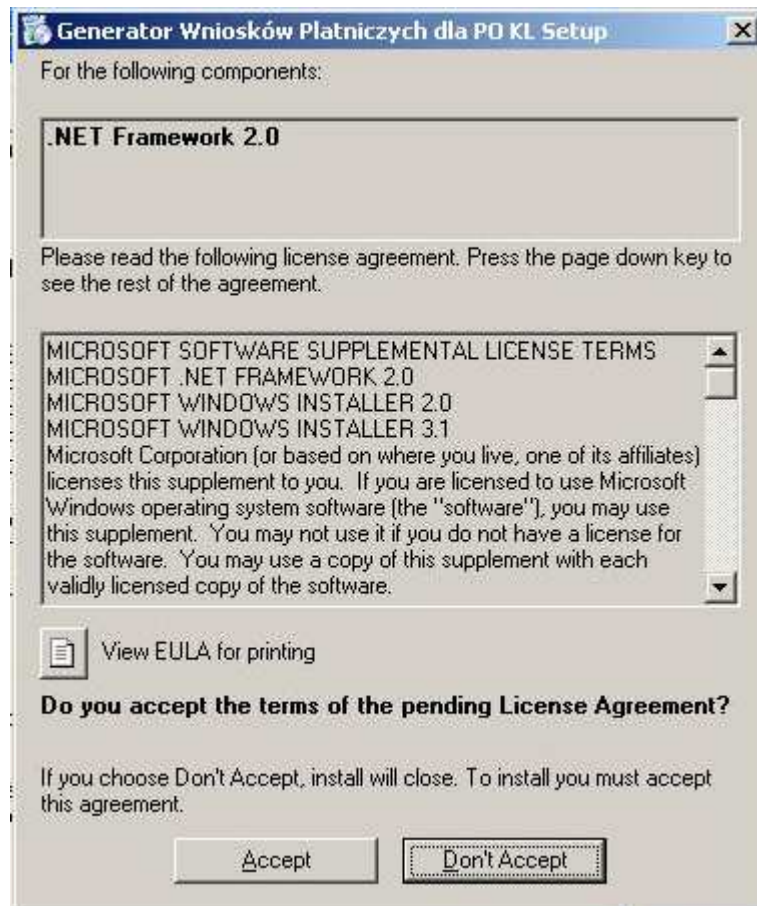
Generator Wniosków Platniczych dla PO KL Setup

For the following components:

.NET Framework 2.0

Please read the following license agreement. Press the page down key to see the rest of the agreement.

MICROSOFT SOFTWARE SUPPLEMENTAL LICENSE TERMS
MICROSOFT .NET FRAMEWORK 2.0
MICROSOFT WINDOWS INSTALLER 2.0
MICROSOFT WINDOWS INSTALLER 3.1
Microsoft Corporation (or based on where you live, one of its affiliates) licenses this supplement to you. If you are licensed to use Microsoft Windows operating system software (the "software"), you may use this supplement. You may not use it if you do not have a license for the software. You may use a copy of this supplement with each validly licensed copy of the software.

View EULA for printing

Do you accept the terms of the pending License Agreement?

If you choose Don't Accept, install will close. To install you must accept this agreement.

Accept

Don't Accept